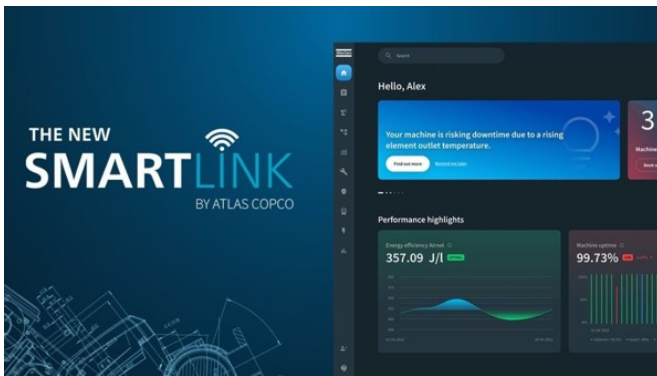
THE NEW
SMARTLINK
BY ATLAS COPCO

Search

Hello, Alex

Your machine is risking downtime due to a rising element outlet temperature.

Find out more

3

Machine

Performance highlights

Energy efficiency Airnet
357.09 J/l

Machine uptime
99.73%